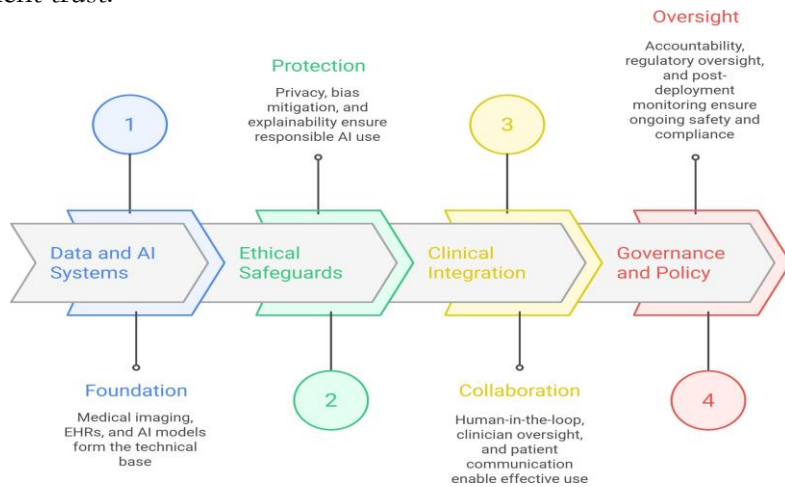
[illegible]

Oversight

Accountability, regulatory oversight, and post-deployment monitoring ensure ongoing safety and compliance

Protection

Privacy, bias mitigation, and explainability ensure responsible AI use

1

3

Data and AI Systems

Ethical Safeguards

Clinical Integration

Governance and Policy

2

4

Foundation

Medical imaging, EHRs, and AI models form the technical base

Collaboration

Human-in-the-loop, clinician oversight, and patient communication enable effective use